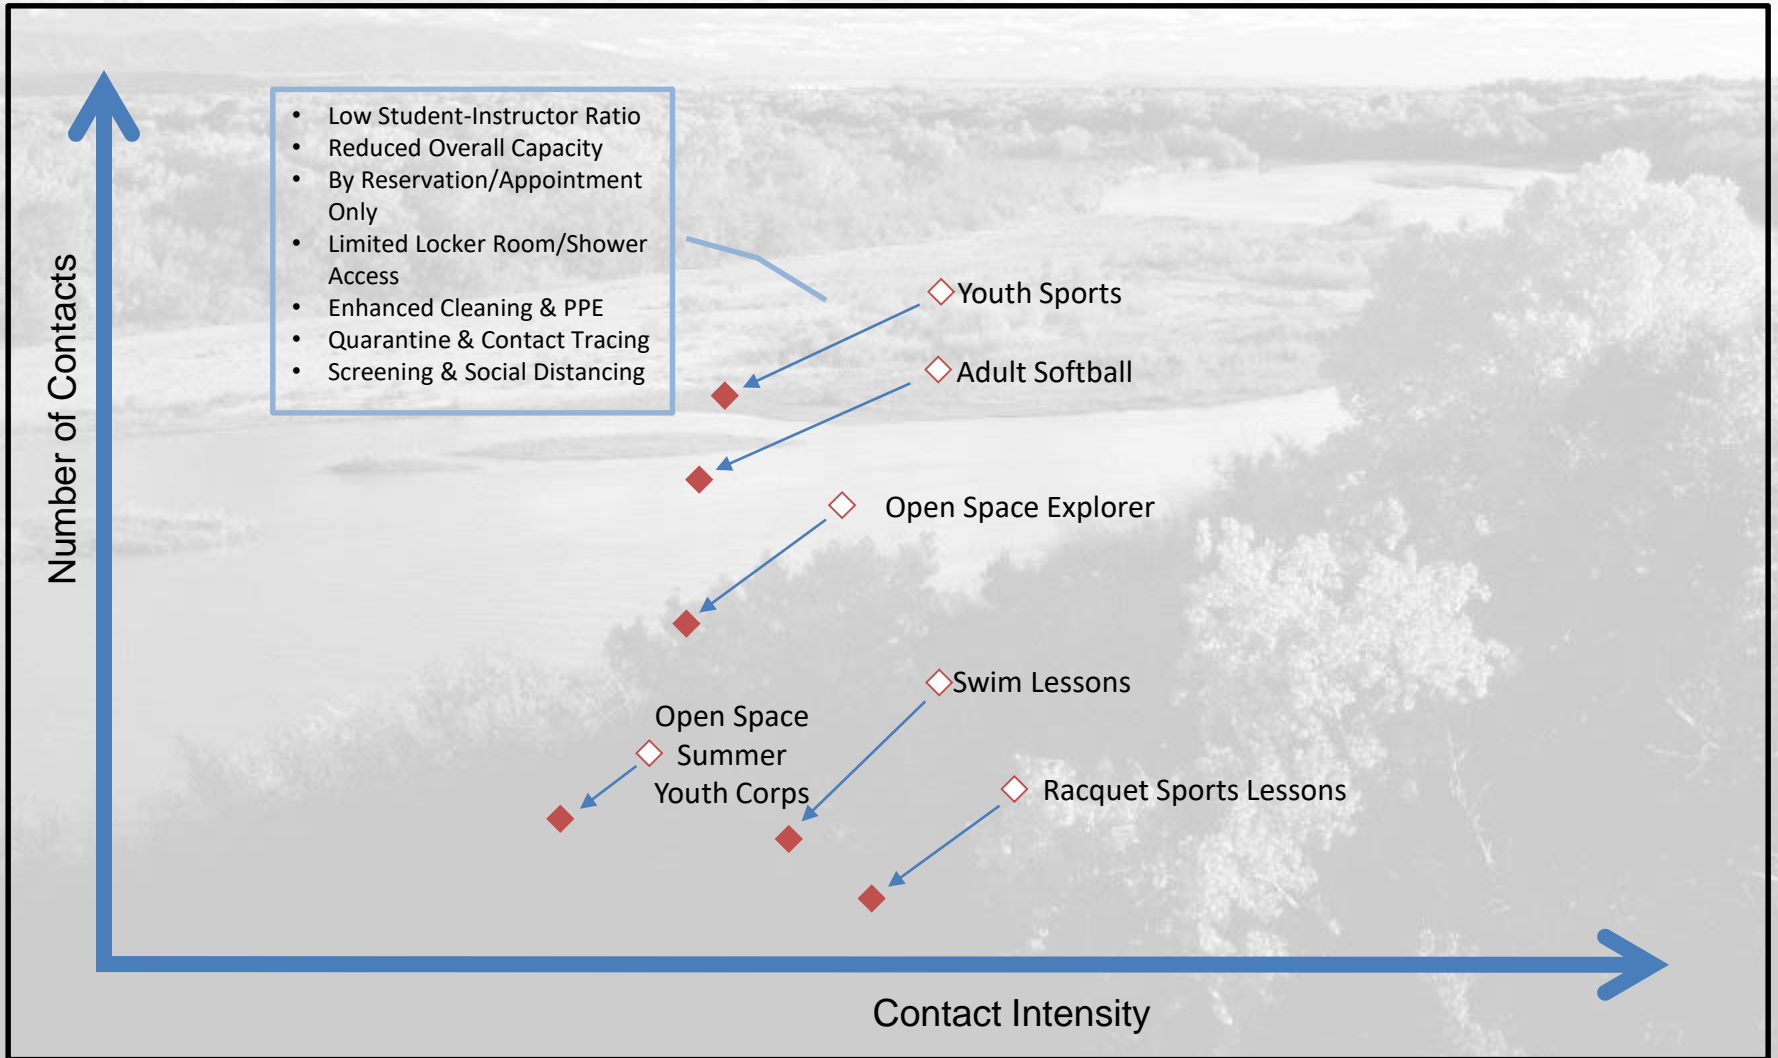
- Low Student-Instructor Ratio
- Reduced Overall Capacity
- By Reservation/Appointment Only
- Limited Locker Room/Shower Access
- Enhanced Cleaning & PPE
- Quarantine & Contact Tracing
- Screening & Social Distancing

Youth Sports

Adult Softball

Open Space Explorer

Swim Lessons

Open Space Summer Youth Corps

Racquet Sports Lessons

Number of Contacts

Contact Intensity